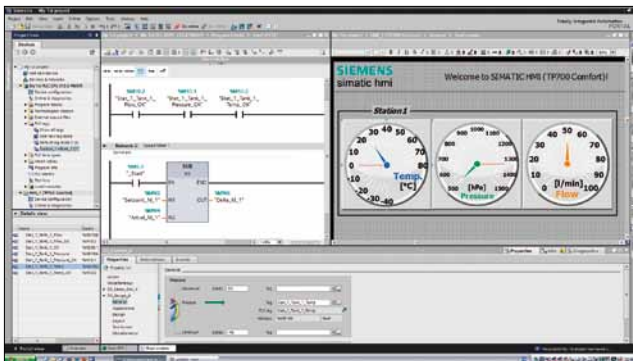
Totally Integrated Automation

SIEMENS
simatic hmi

Welcome to SIMATIC HMI (TP700 Comfort)!

Station 1

30 40 50 60
20 70
10 80
0 90
-10 100
-20 -30 -40
Temp. [°C]

800 900 1000 1100 1200
700 1300
600 1400
500 1500
[hPa]
Pressure

40 50 60
30 70
20 80
10 90
0 100
[l/min]
Flow

"Stat_T_Tank_1_Flow_OK"
"Stat_T_Tank_1_Pressure_OK"
"Stat_T_Tank_1_Temp_OK"

Network 2:

SUB
EN ENO
IN1 OUT
IN2
"Setpoint_fill_1"
"Delta_fill_1"

Properties
Info
Diagnostics